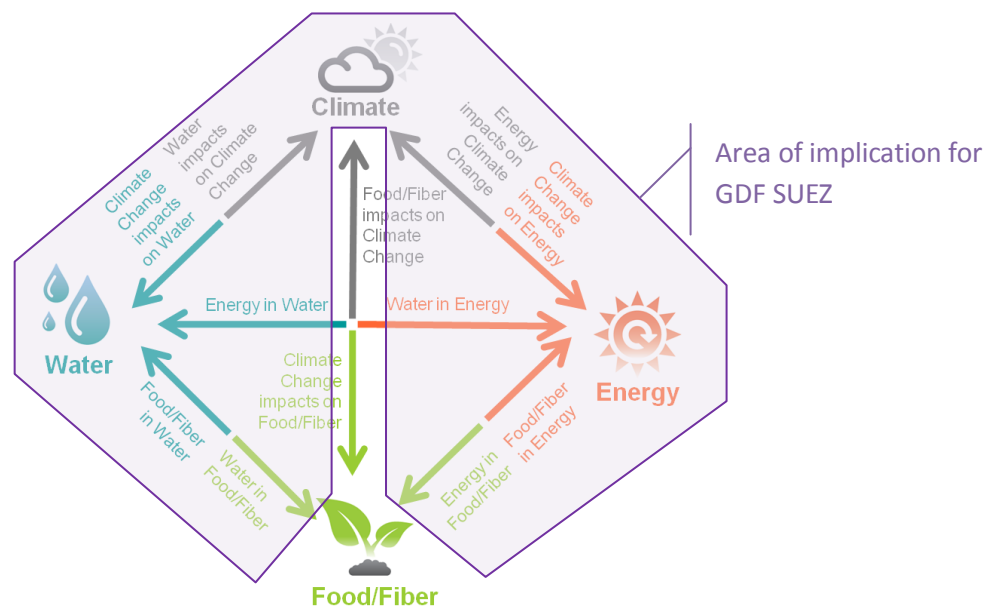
Climate

Water impacts on Climate Change

Climate Change impacts on Water

Energy impacts on Climate Change

Climate Change impacts on Energy

Food/Fiber impacts on Climate Change

Area of implication for GDF SUEZ

Water

Energy in Water

Water in Energy

Energy

Climate Change impacts on Food/Fiber

Food/Fiber in Water

Water in Food/Fiber

Energy in Food/Fiber

Food/Fiber in Energy

Food/Fiber